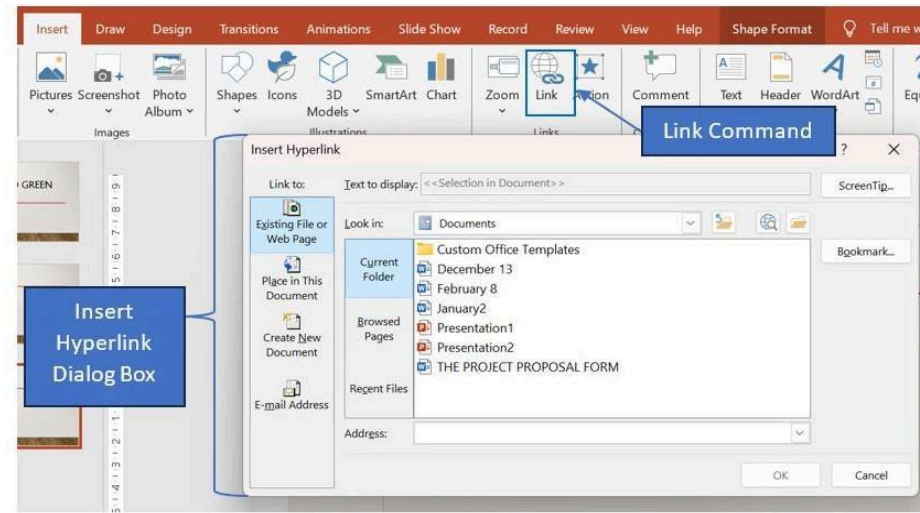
Insert Draw Design Transitions Animations Slide Show Record Review View Help Shape Format Tell me w

Pictures Screenshot Photo Album Shapes Icons 3D Models SmartArt Chart Zoom Link Action Comment Text Header WordArt Equ

Images Illustrations Links

Link Command

GREEN

Insert Hyperlink Dialog Box

Insert Hyperlink ? ×

Link to: Text to display: <<Selection in Document>> ScreenTip...

Existing File or Web Page

Place in This Document

Create New Document

E-mail Address

Look in: Documents

Current Folder

Browsed Pages

Recent Files

Custom Office Templates
December 13
February 8
January2
Presentation1
Presentation2
THE PROJECT PROPOSAL FORM

Bookmark...

Address:

OK Cancel